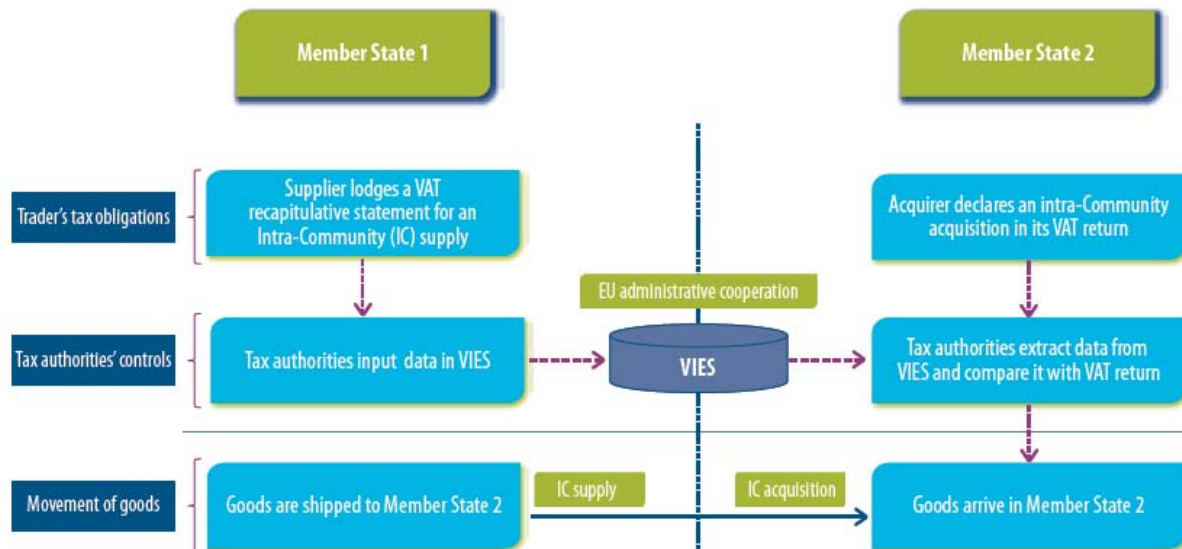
Member State 1

Member State 2

Trader's tax obligations

Supplier lodges a VAT recapitulative statement for an Intra-Community (IC) supply

Acquirer declares an intra-Community acquisition in its VAT return

EU administrative cooperation

Tax authorities' controls

Tax authorities input data in VIES

VIES

Tax authorities extract data from VIES and compare it with VAT return

Movement of goods

Goods are shipped to Member State 2

IC supply

IC acquisition

Goods arrive in Member State 2